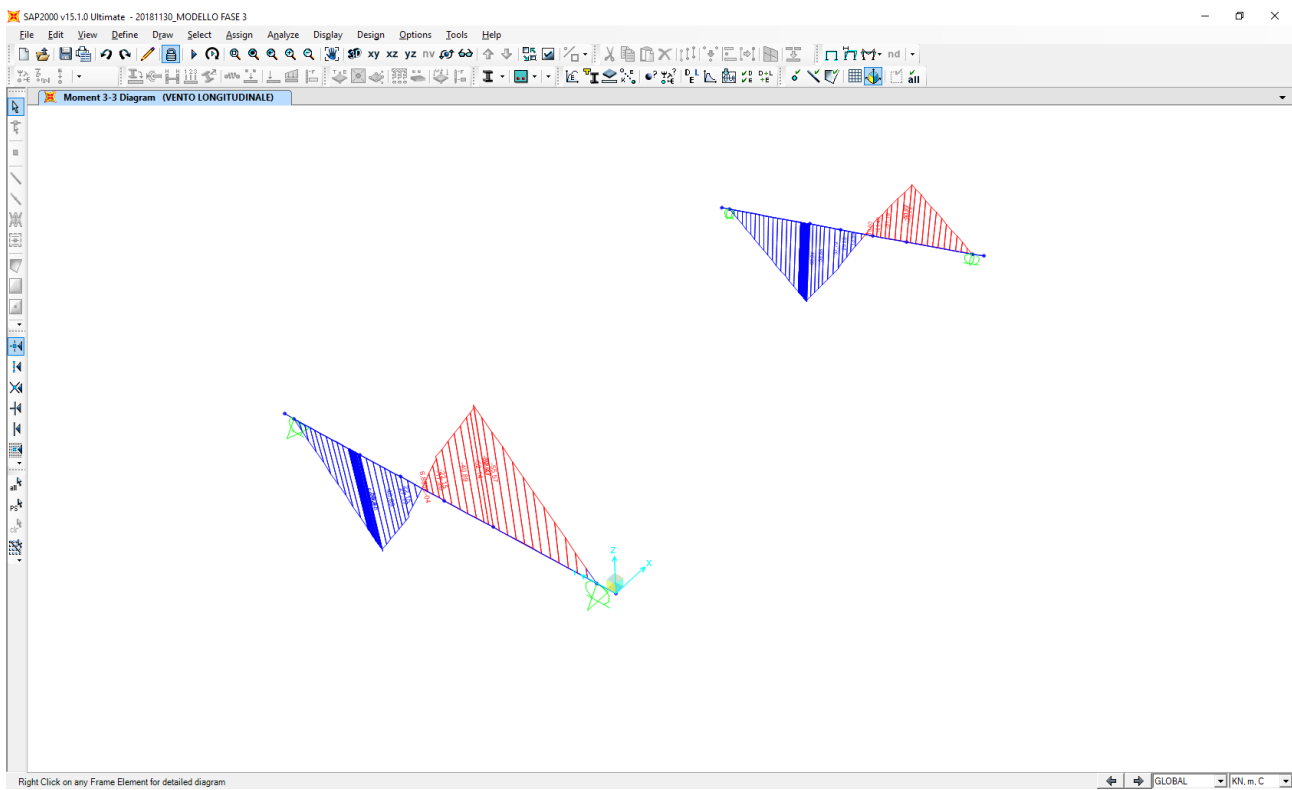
SAP2000 v15.1.0 Ultimate - 20181130_MODELLO FASE 3

File Edit View Define Draw Select Assign Analyze Display Design Options Tools Help

xy xz yz nv nd

all

Moment 3-3 Diagram (VENTO LONGITUDINALE)

Z

X

Right Click on any Frame Element for detailed diagram

GLOBAL

KN, m, C